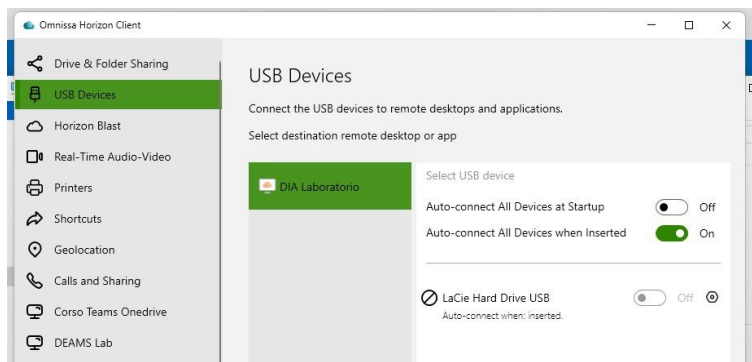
Omnissa Horizon Client

Drive & Folder Sharing
USB Devices
Horizon Blast
Real-Time Audio-Video
Printers
Shortcuts
Geolocation
Calls and Sharing
Corso Teams Onedrive
DEAMS Lab

USB Devices

Connect the USB devices to remote desktops and applications.

Select destination remote desktop or app

DIA Laboratorio

Select USB device

Auto-connect All Devices at Startup Off

Auto-connect All Devices when Inserted On

LaCie Hard Drive USB Off

Auto-connect when: inserted.